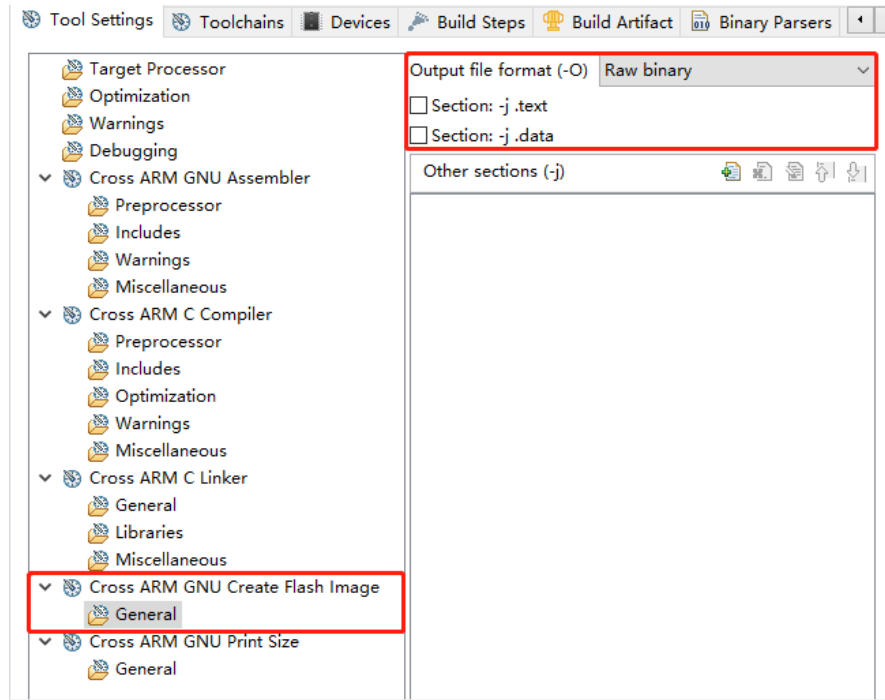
Tool Settings | Toolchains | Devices | Build Steps | Build Artifact | Binary Parsers

Target Processor
Optimization
Warnings
Debugging
Cross ARM GNU Assembler
Preprocessor
Includes
Warnings
Miscellaneous
Cross ARM C Compiler
Preprocessor
Includes
Optimization
Warnings
Miscellaneous
Cross ARM C Linker
General
Libraries
Miscellaneous
Cross ARM GNU Create Flash Image
General
Cross ARM GNU Print Size
General

Output file format (-O) Raw binary
Section: -j .text
Section: -j .data
Other sections (-j)